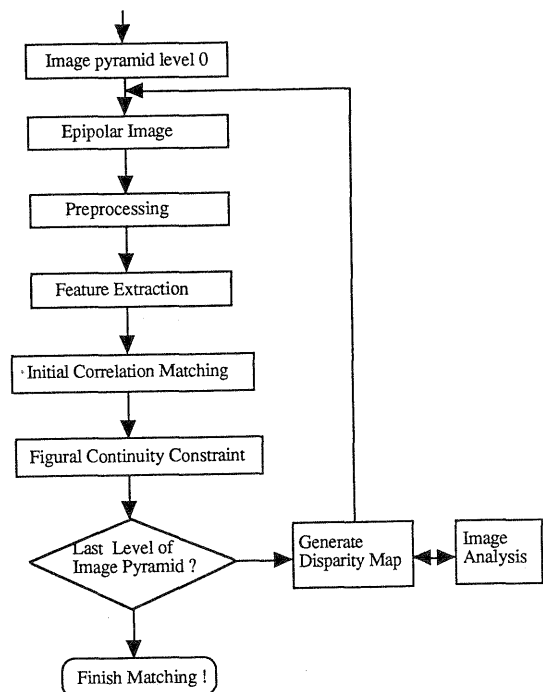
Image pyramid level 0

Epipolar Image

Preprocessing

Feature Extraction

Initial Correlation Matching

Figural Continuity Constraint

Last Level of Image Pyramid ?

Generate Disparity Map

Image Analysis

Finish Matching !